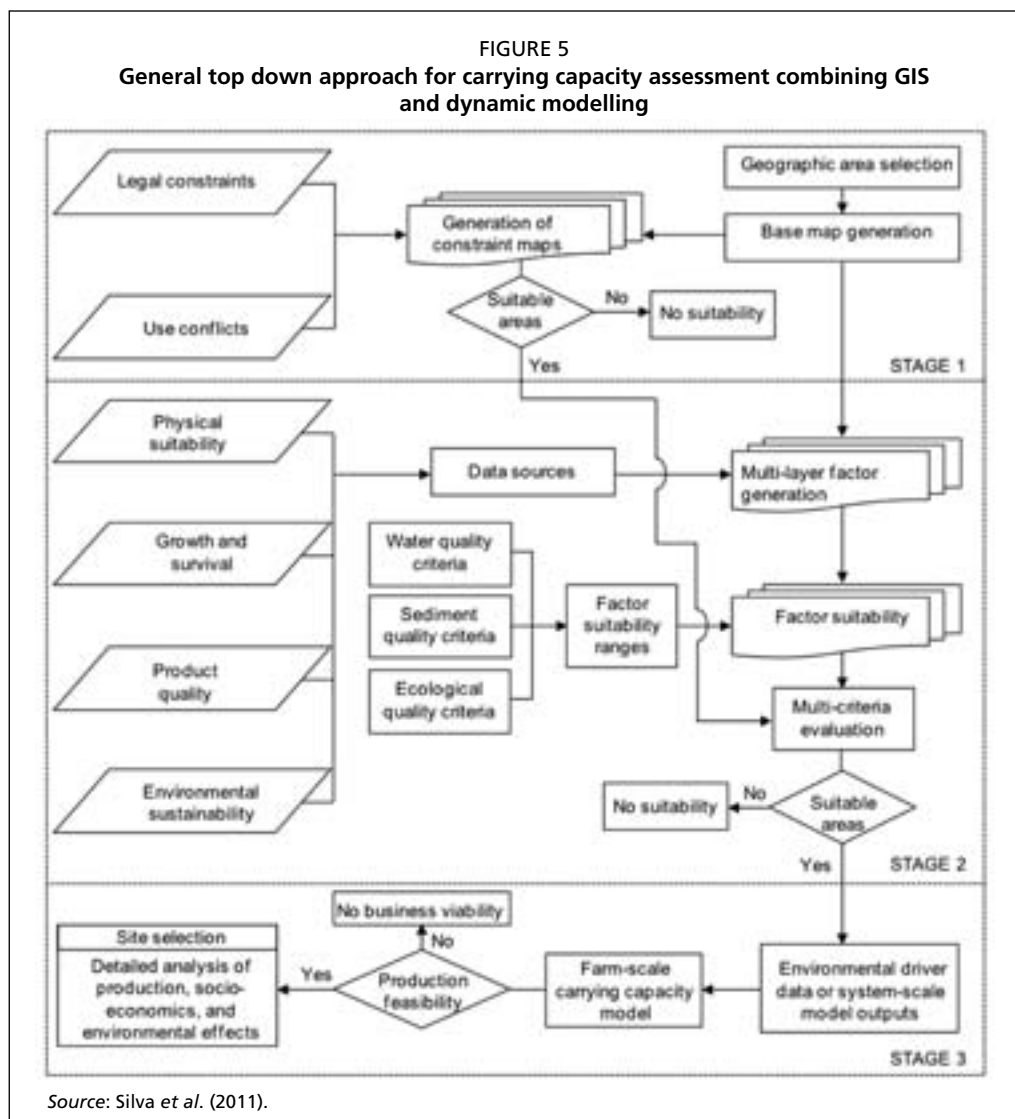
FIGURE 5
**General top down approach for carrying capacity assessment combining GIS and dynamic modelling**

Legal constraints

Use conflicts

Generation of constraint maps

Geographic area selection

Base map generation

Suitable areas

No

No suitability

Yes

STAGE 1

Physical suitability

Growth and survival

Product quality

Environmental sustainability

Data sources

Multi-layer factor generation

Water quality criteria

Sediment quality criteria

Ecological quality criteria

Factor suitability ranges

Factor suitability

Multi-criteria evaluation

No

No suitability

Suitable areas

Yes

STAGE 2

No business viability

No

Site selection

Detailed analysis of production, socio-economics, and environmental effects

Yes

Production feasibility

Farm-scale carrying capacity model

Environmental driver data or system-scale model outputs

STAGE 3

*Source*: Silva *et al*. (2011).